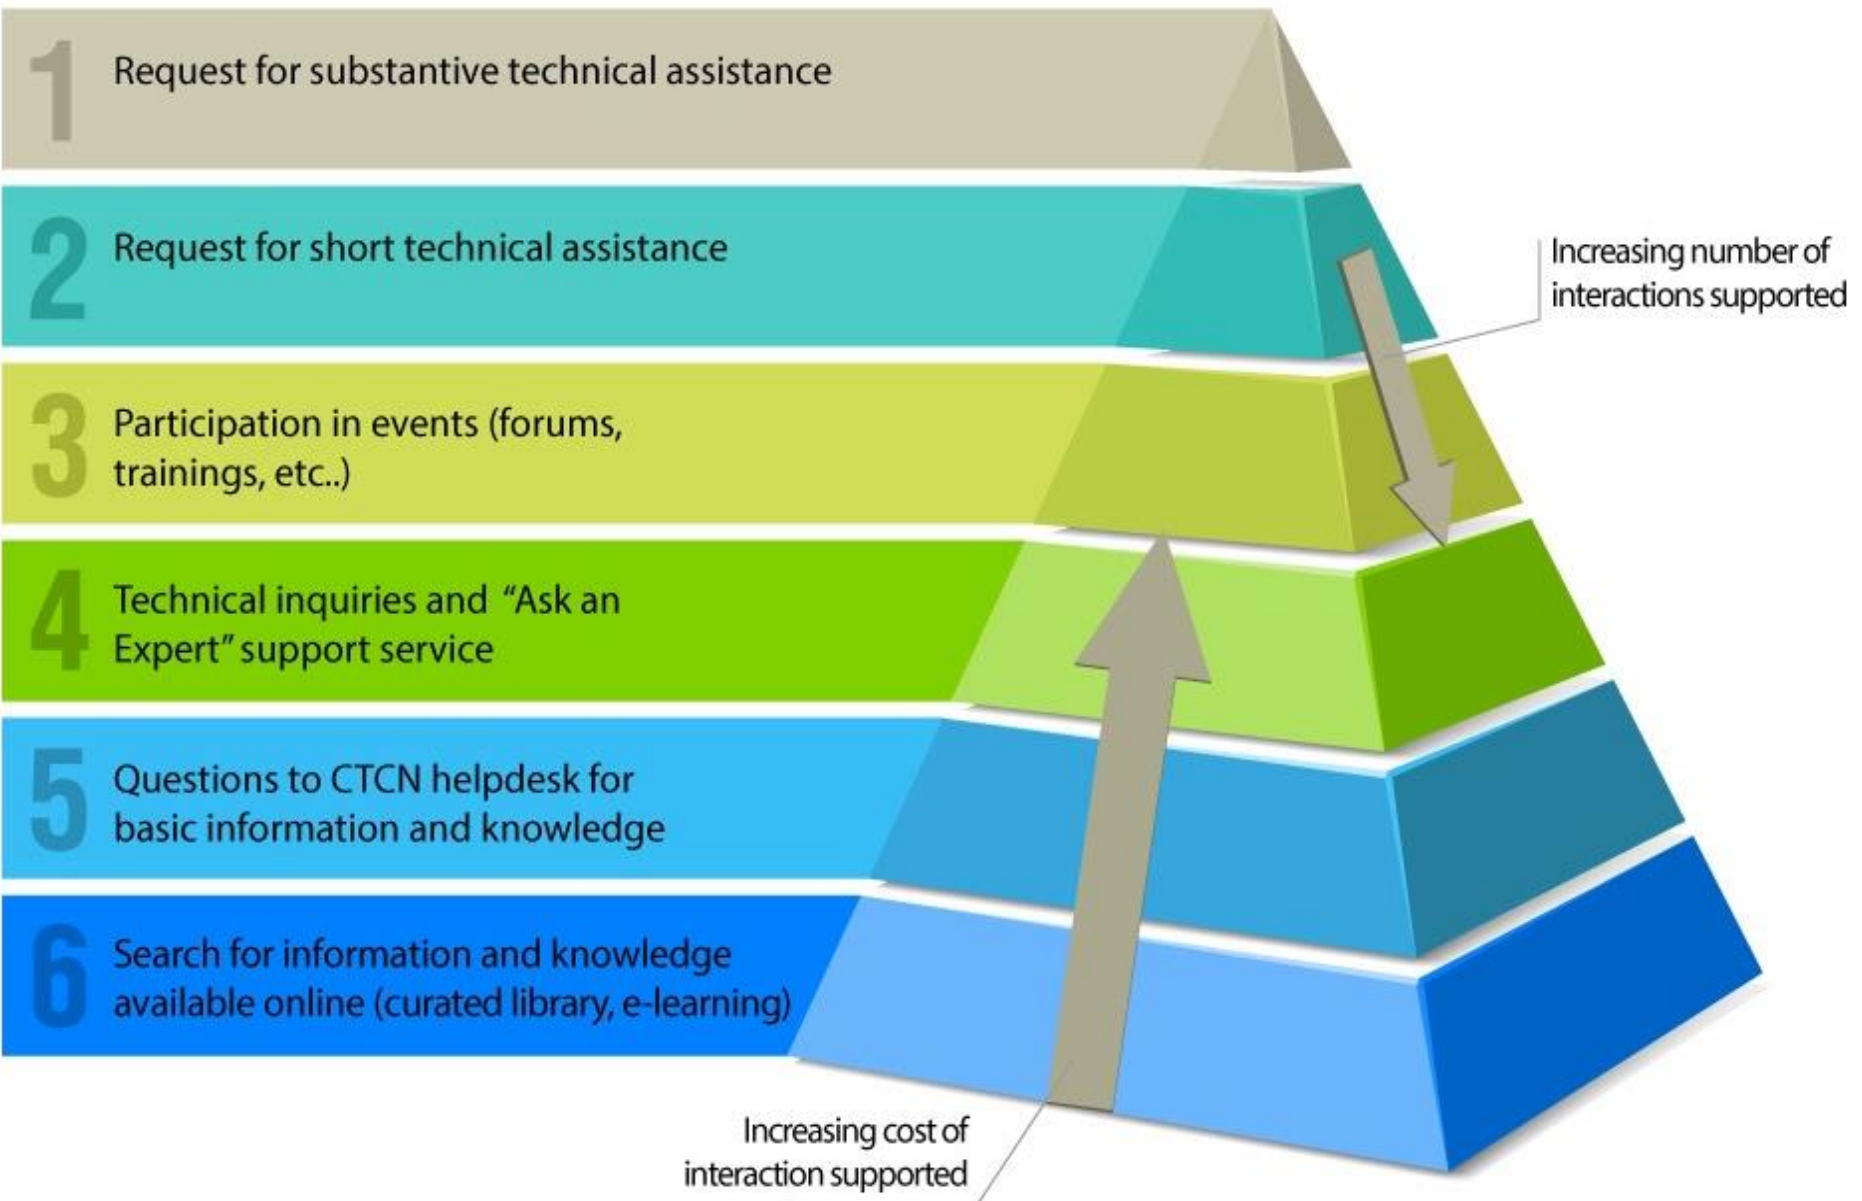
1 Request for substantive technical assistance

2 Request for short technical assistance

Increasing number of interactions supported

3 Participation in events (forums, trainings, etc..)

4 Technical inquiries and "Ask an Expert" support service

5 Questions to CTCN helpdesk for basic information and knowledge

6 Search for information and knowledge available online (curated library, e-learning)

Increasing cost of interaction supported